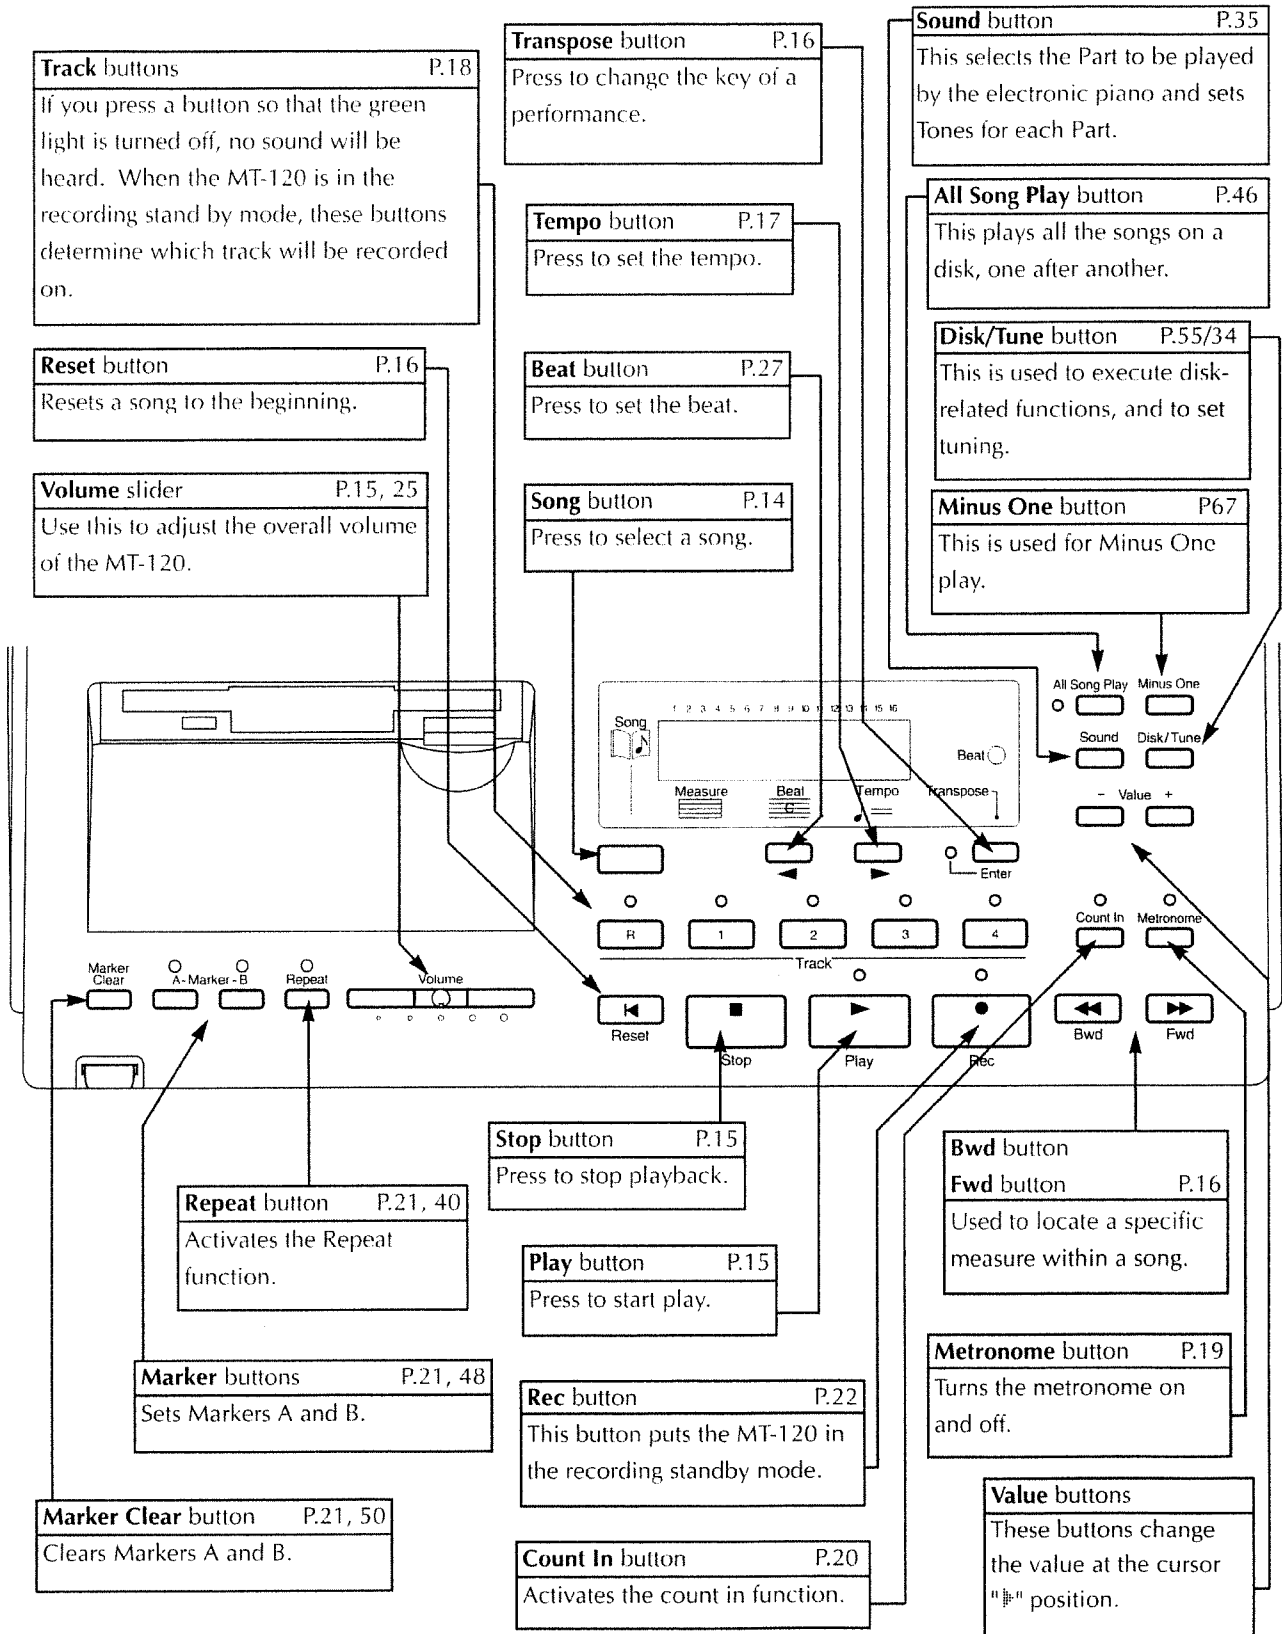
**Track** buttons P.18
If you press a button so that the green light is turned off, no sound will be heard. When the MT-120 is in the recording stand by mode, these buttons determine which track will be recorded on.

**Reset** button P.16
Resets a song to the beginning.

**Volume** slider P.15, 25
Use this to adjust the overall volume of the MT-120.

**Transpose** button P.16
Press to change the key of a performance.

**Tempo** button P.17
Press to set the tempo.

**Beat** button P.27
Press to set the beat.

**Song** button P.14
Press to select a song.

**Sound** button P.35
This selects the Part to be played by the electronic piano and sets Tones for each Part.

**All Song Play** button P.46
This plays all the songs on a disk, one after another.

**Disk/Tune** button P.55/34
This is used to execute disk-related functions, and to set tuning.

**Minus One** button P67
This is used for Minus One play.

All Song Play
Minus One
Sound
Disk/Tune
- Value +
Song
1 2 3 4 5 6 7 8 9 10 11 12 13 14 15 16
Beat
Measure
Beat
Tempo
Transpose
Enter
R 1 2 3 4
Track
Count In
Metronome
Marker Clear
A - Marker - B
Repeat
Volume
Reset
Stop
Play
Rec
Bwd
Fwd

**Stop** button P.15
Press to stop playback.

**Repeat** button P.21, 40
Activates the Repeat function.

**Play** button P.15
Press to start play.

**Marker** buttons P.21, 48
Sets Markers A and B.

**Rec** button P.22
This button puts the MT-120 in the recording standby mode.

**Marker Clear** button P.21, 50
Clears Markers A and B.

**Count In** button P.20
Activates the count in function.

**Bwd** button
**Fwd** button P.16
Used to locate a specific measure within a song.

**Metronome** button P.19
Turns the metronome on and off.

**Value** buttons
These buttons change the value at the cursor "⊪" position.